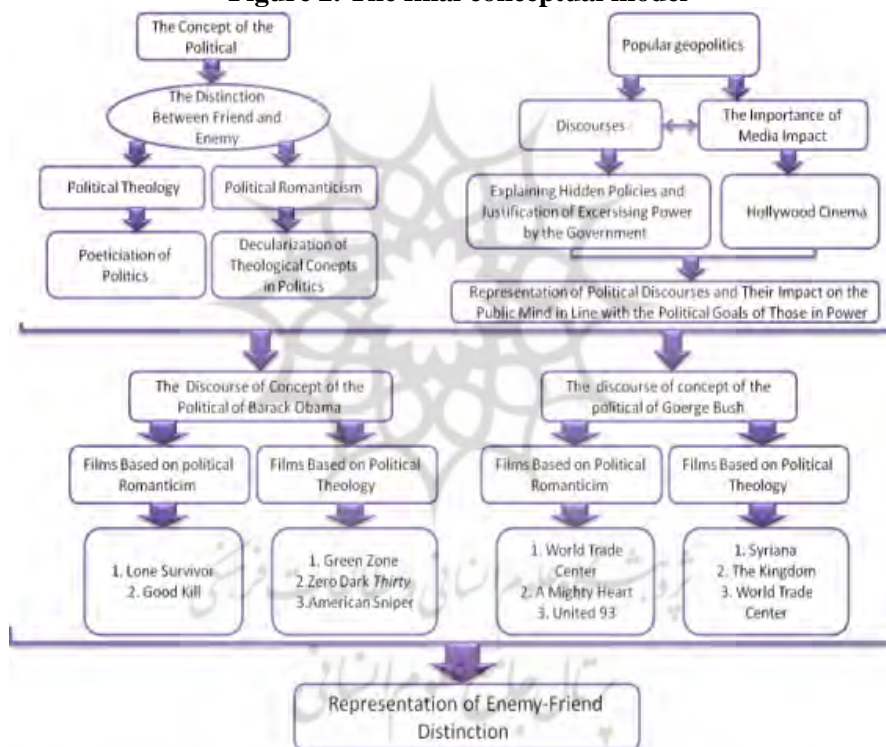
Figure 2. The final conceptual model

The Concept of the Political

The Distinction Between Friend and Enemy

Political Theology

Political Romanticism

Poeticiation of Politics

Declarization of Theological Conepts in Politics

Popular geopolitics

Discourses

The Importance of Media Impact

Explaining Hidden Policies and Justification of Excersising Power by the Government

Hollywood Cinema

Representation of Political Discourses and Their Impact on the Public Mind in Line with the Political Goals of Those in Power

The Discourse of Concept of the Political of Barack Obama

The discourse of concept of the political of Goerge Bush

Films Based on political Romanticim

Films Based on Political Theology

Films Based on Political Romanticim

Films Based on Political Theology

1. Lone Survivor
2. Good Kill

1. Green Zone
2.Zero Dark Thirty
3.American Sniper

1. World Trade Center
2. A Mighty Heart
3. United 93

1. Syriana
2. The Kingdom
3. World Trade Center

Representation of Enemy-Friend Distinction